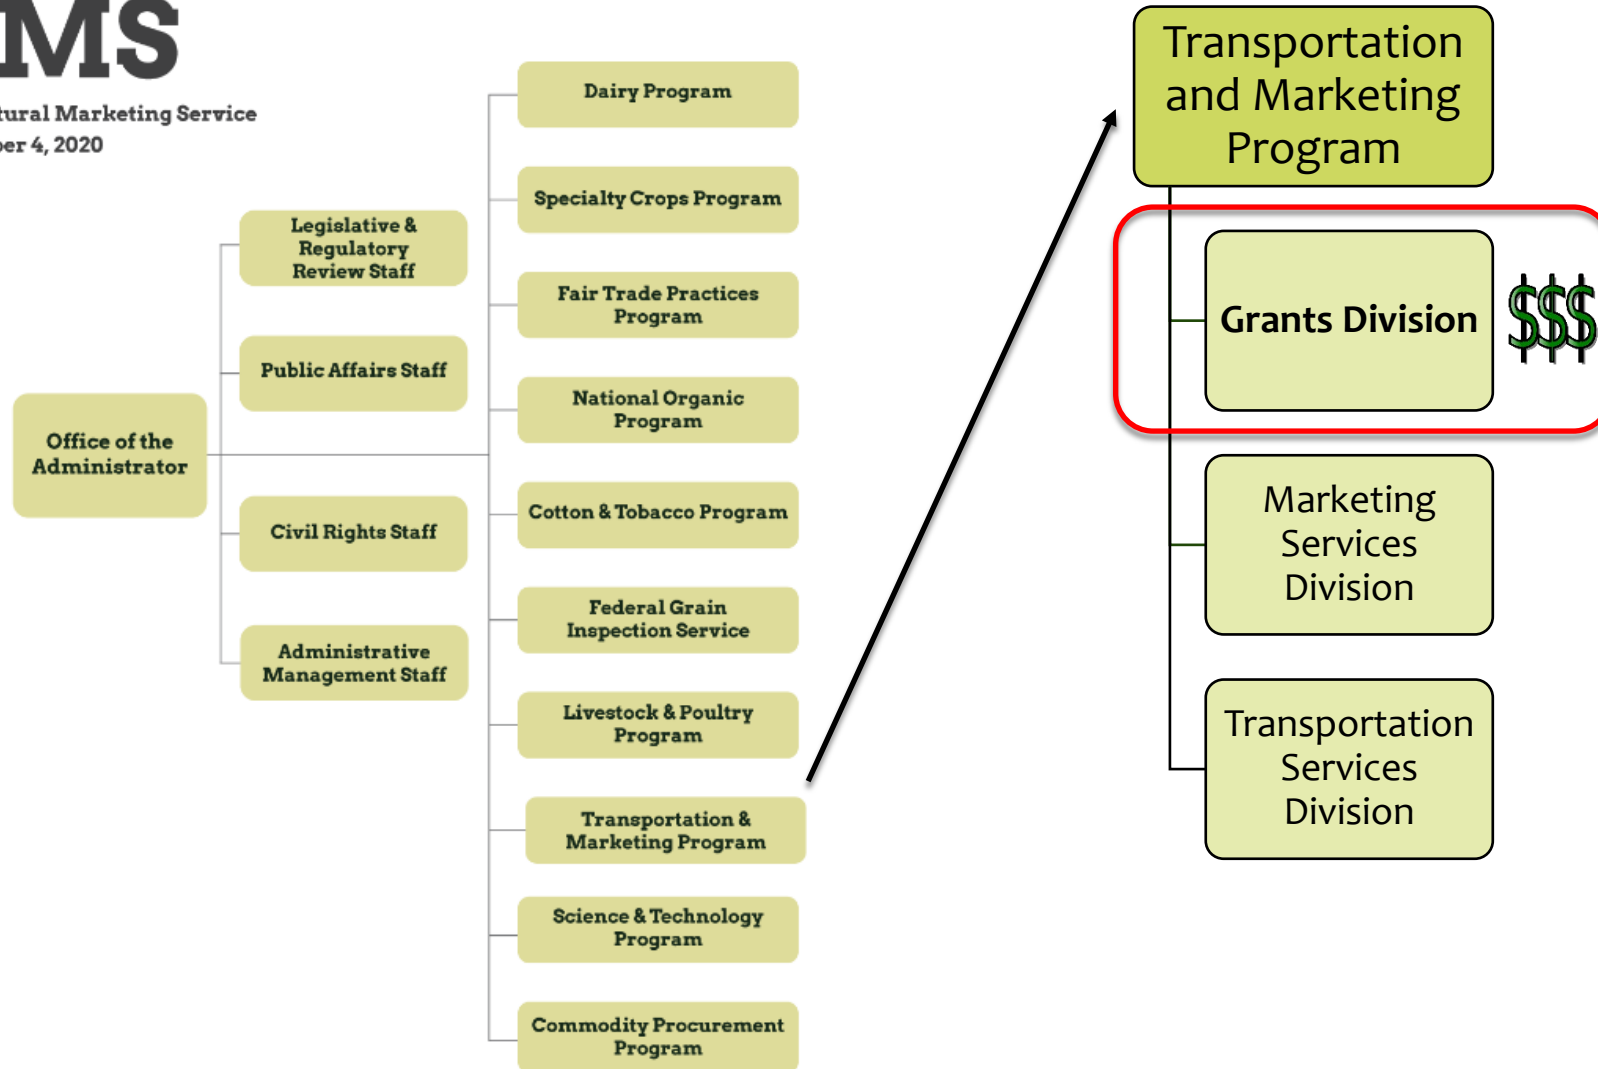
MS

tural Marketing Service
ber 4, 2020

Office of the Administrator

Legislative & Regulatory Review Staff

Public Affairs Staff

Civil Rights Staff

Administrative Management Staff

Dairy Program

Specialty Crops Program

Fair Trade Practices Program

National Organic Program

Cotton & Tobacco Program

Federal Grain Inspection Service

Livestock & Poultry Program

Transportation & Marketing Program

Science & Technology Program

Commodity Procurement Program

Transportation and Marketing Program

Grants Division

$$$

Marketing Services Division

Transportation Services Division